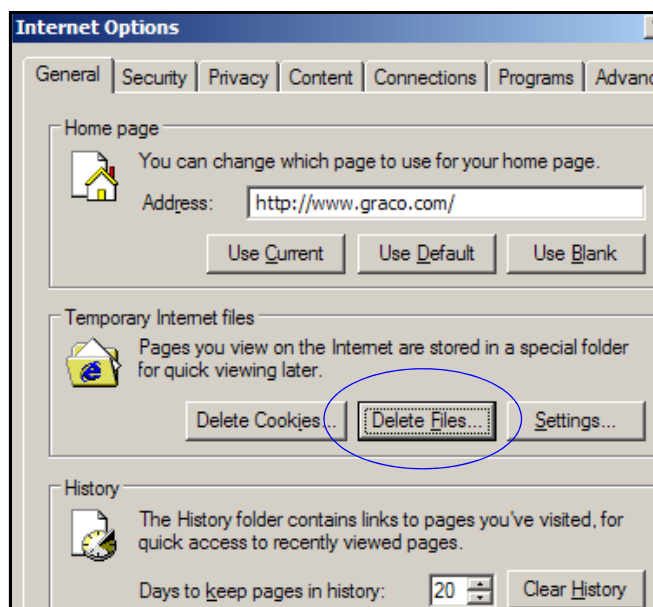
Internet Options

General | Security | Privacy | Content | Connections | Programs | Advanc

Home page

You can change which page to use for your home page.

Address: http://www.graco.com/

Use Current | Use Default | Use Blank

Temporary Internet files

Pages you view on the Internet are stored in a special folder for quick viewing later.

Delete Cookies... | Delete Files... | Settings...

History

The History folder contains links to pages you've visited, for quick access to recently viewed pages.

Days to keep pages in history: 20 | Clear History